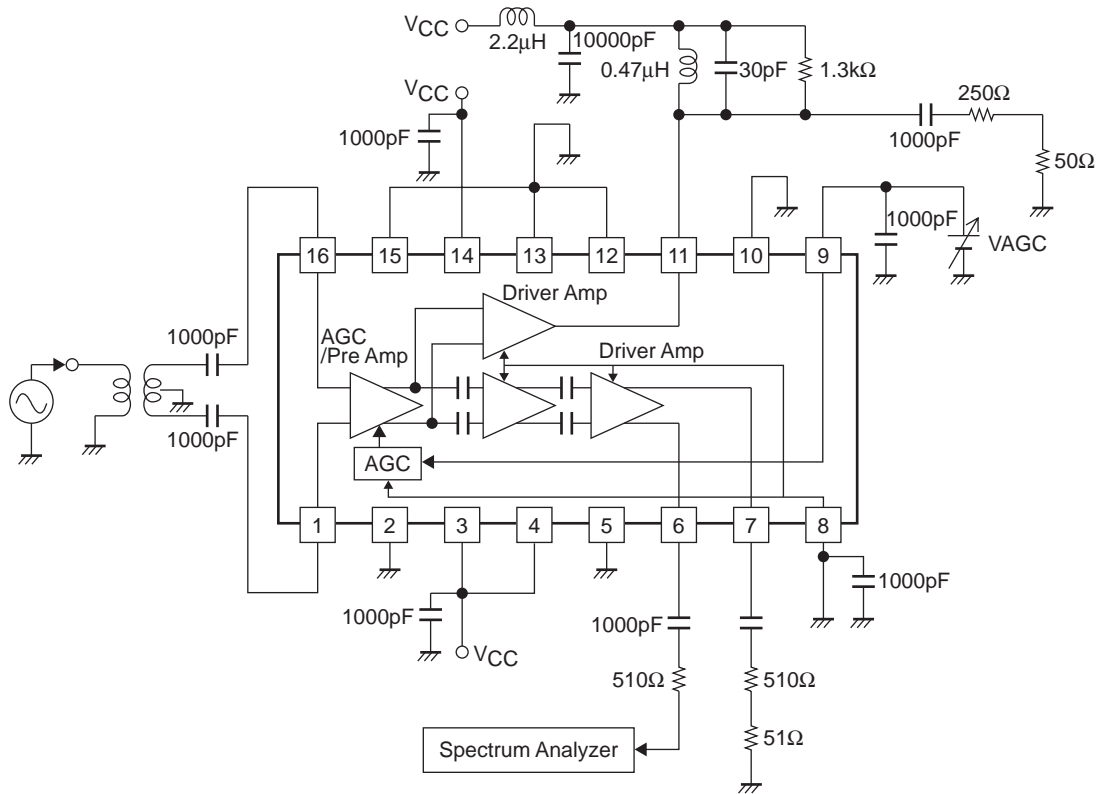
$V_{CC}$
2.2μH
10000pF
0.47μH
30pF
1.3kΩ
$V_{CC}$
1000pF
250Ω
1000pF
50Ω
1000pF
VAGC
16
15
14
13
12
11
10
9
Driver Amp
AGC /Pre Amp
Driver Amp
1000pF
1000pF
AGC
1
2
3
4
5
6
7
8
1000pF
1000pF
$V_{CC}$
1000pF
510Ω
510Ω
51Ω
Spectrum Analyzer